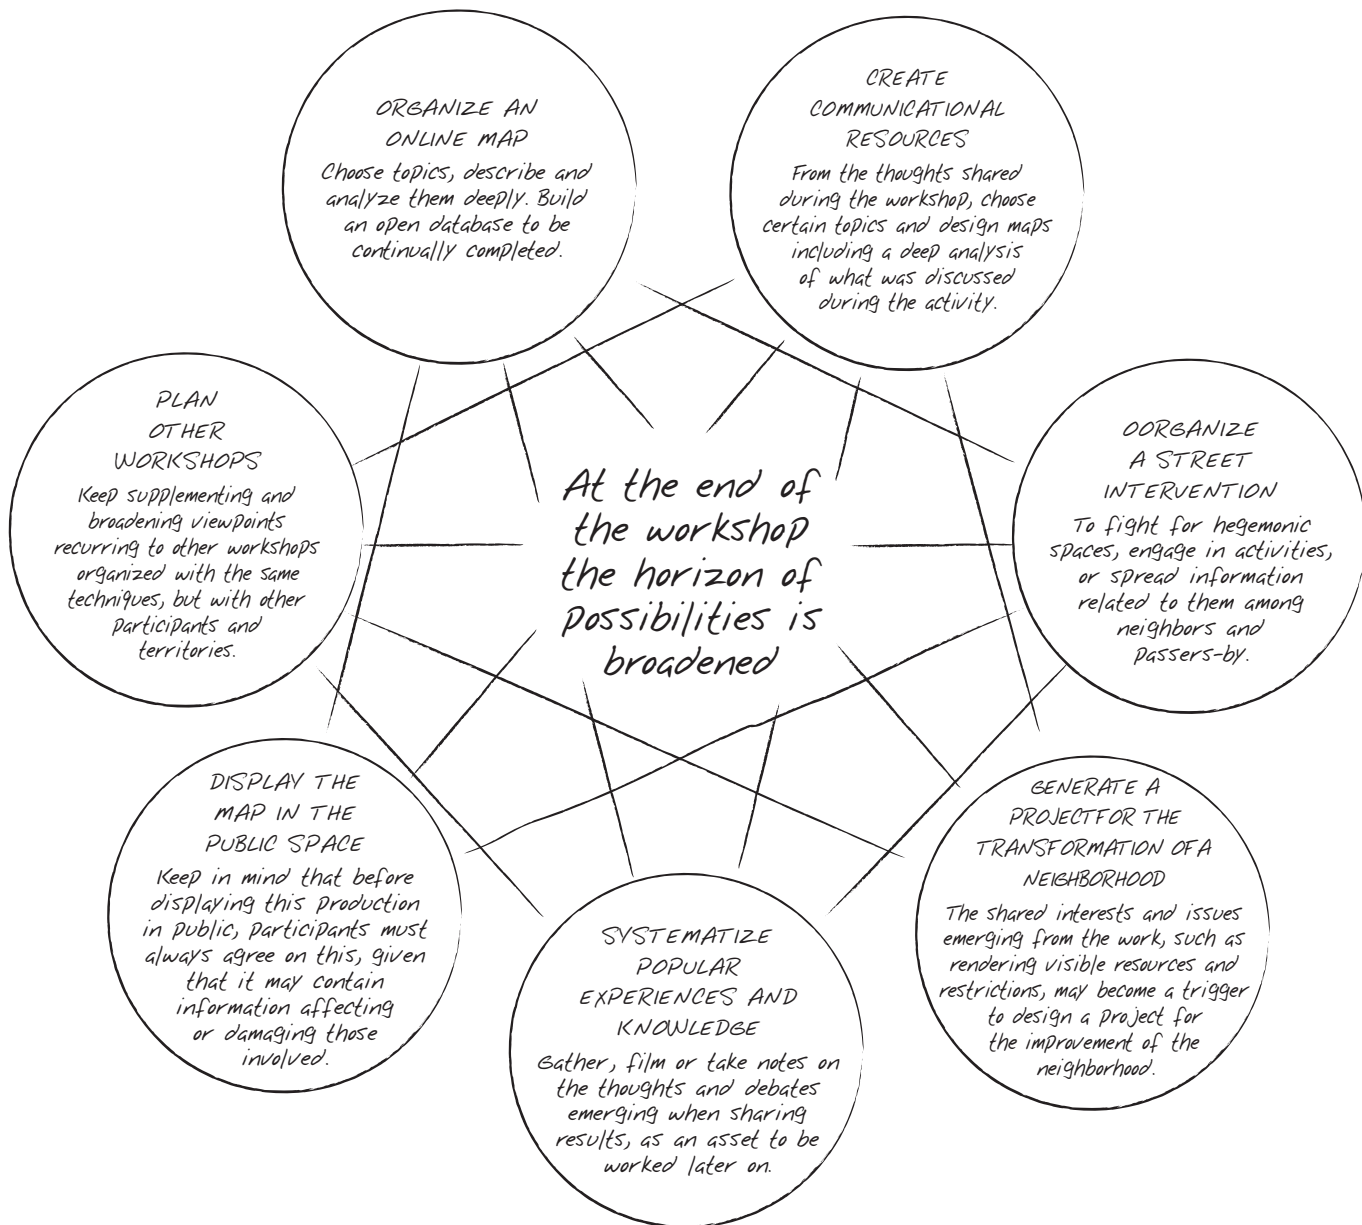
At the end of the workshop the horizon of possibilities is broadened

ORGANIZE AN ONLINE MAP
Choose topics, describe and analyze them deeply. Build an open database to be continually completed.

CREATE COMMUNICATIONAL RESOURCES
From the thoughts shared during the workshop, choose certain topics and design maps including a deep analysis of what was discussed during the activity.

PLAN OTHER WORKSHOPS
Keep supplementing and broadening viewpoints recurring to other workshops organized with the same techniques, but with other participants and territories.

OORGANIZE A STREET INTERVENTION
To fight for hegemonic spaces, engage in activities, or spread information related to them among neighbors and passers-by.

DISPLAY THE MAP IN THE PUBLIC SPACE
Keep in mind that before displaying this production in public, participants must always agree on this, given that it may contain information affecting or damaging those involved.

GENERATE A PROJECTFOR THE TRANSFORMATION OFA NEIGHBORHOOD
The shared interests and issues emerging from the work, such as rendering visible resources and restrictions, may become a trigger to design a project for the improvement of the neighborhood.

SYSTEMATIZE POPULAR EXPERIENCES AND KNOWLEDGE
Gather, film or take notes on the thoughts and debates emerging when sharing results, as an asset to be worked later on.